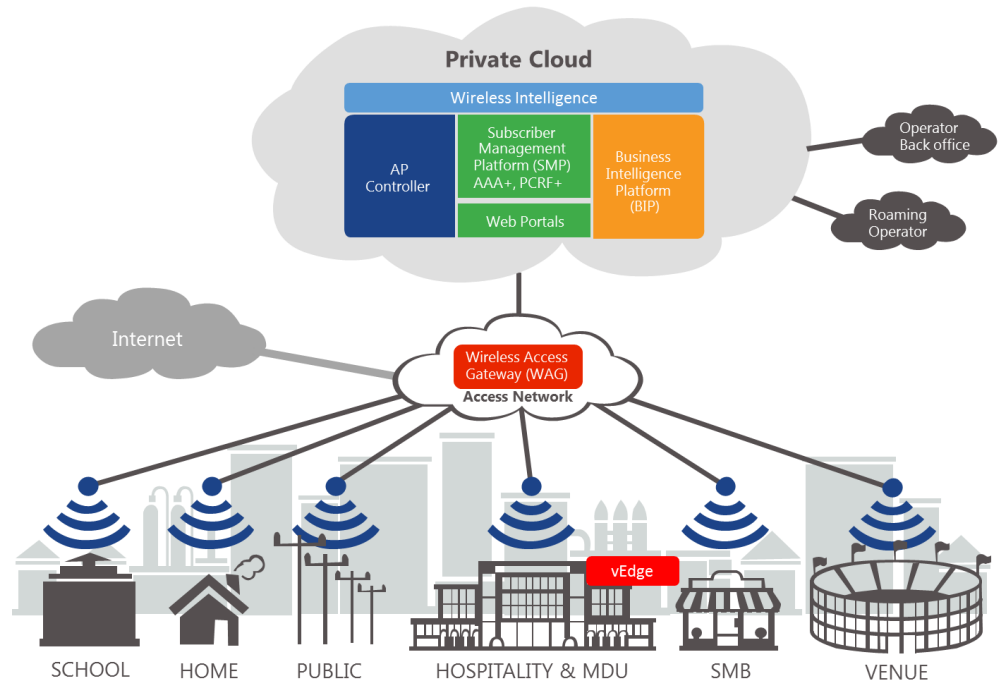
Private Cloud

Wireless Intelligence

AP Controller

Subscriber Management Platform (SMP) AAA+, PCRF+

Web Portals

Business Intelligence Platform (BIP)

Operator Back office

Roaming Operator

Internet

Wireless Access Gateway (WAG)

Access Network

vEdge

SCHOOL

HOME

PUBLIC

HOSPITALITY & MDU

SMB

VENUE